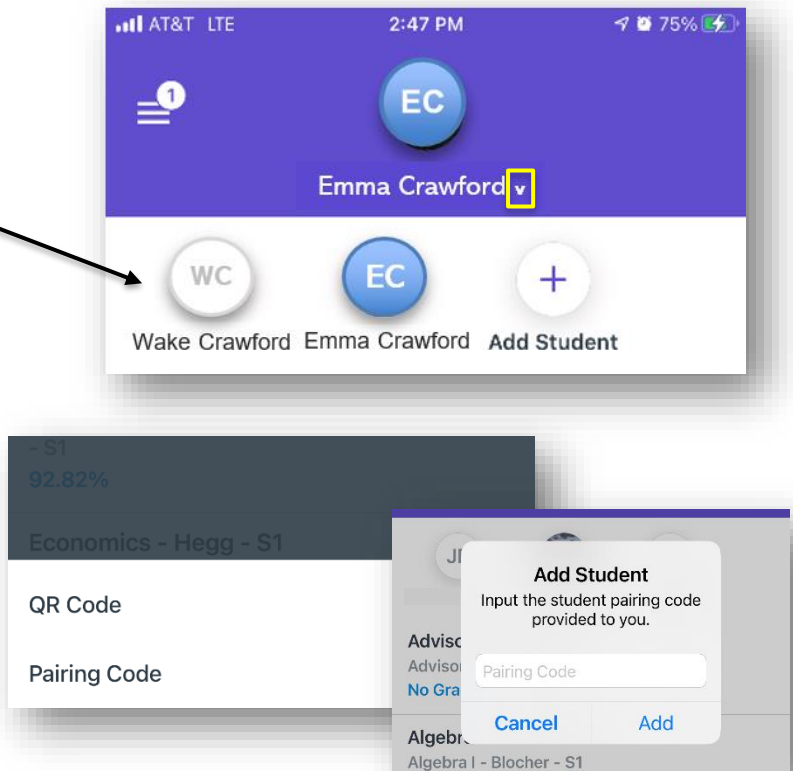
AT&T LTE 2:47 PM 75%

1

EC

Emma Crawford v

WC
Wake Crawford

EC
Emma Crawford

+
Add Student

- S1
92.82%

Economics - Hegg - S1

QR Code

Pairing Code

JI

Adviso
Adviso
No Gra

Algebr
Algebra I - Blocher - S1

Add Student
Input the student pairing code provided to you.

Pairing Code

Cancel
Add